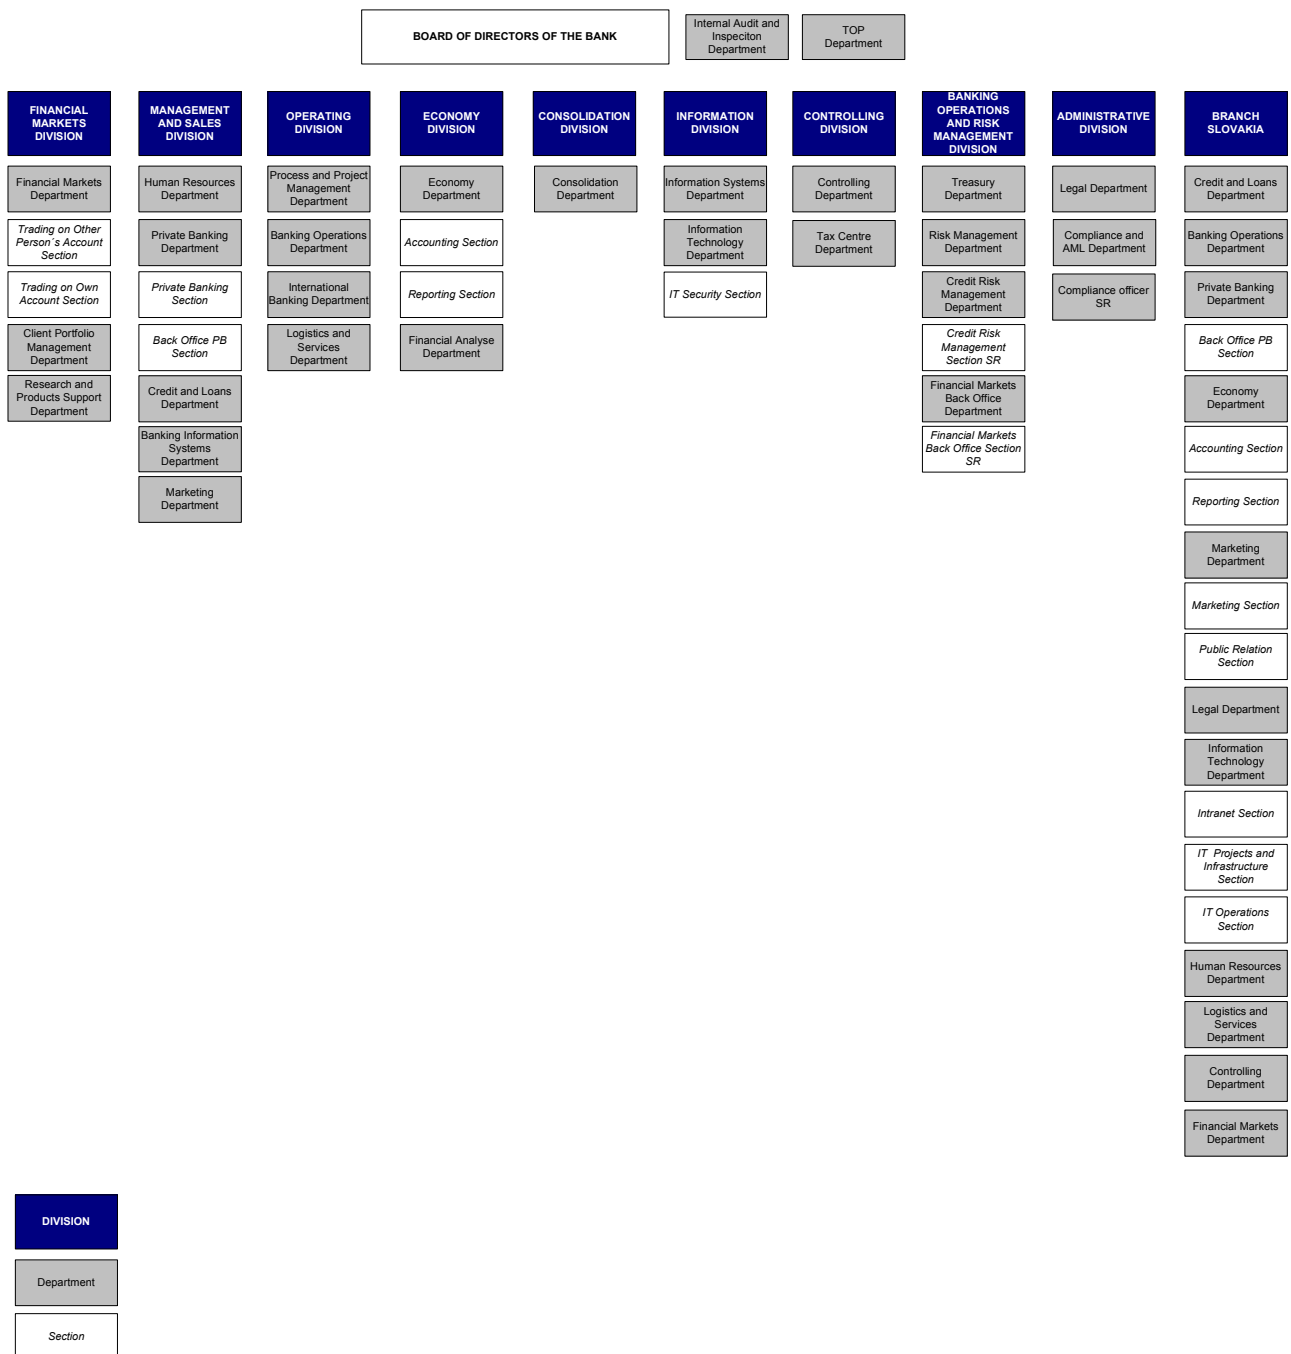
BOARD OF DIRECTORS OF THE BANK

Internal Audit and Inspeciton Department

TOP Department

FINANCIAL MARKETS DIVISION

Financial Markets Department

Trading on Other Person´s Account Section

Trading on Own Account Section

Client Portfolio Management Department

Research and Products Support Department

MANAGEMENT AND SALES DIVISION

Human Resources Department

Private Banking Department

Private Banking Section

Back Office PB Section

Credit and Loans Department

Banking Information Systems Department

Marketing Department

OPERATING DIVISION

Process and Project Management Department

Banking Operations Department

International Banking Department

Logistics and Services Department

ECONOMY DIVISION

Economy Department

Accounting Section

Reporting Section

Financial Analyse Department

CONSOLIDATION DIVISION

Consolidation Department

INFORMATION DIVISION

Information Systems Department

Information Technology Department

IT Security Section

CONTROLLING DIVISION

Controlling Department

Tax Centre Department

BANKING OPERATIONS AND RISK MANAGEMENT DIVISION

Treasury Department

Risk Management Department

Credit Risk Management Department

Credit Risk Management Section SR

Financial Markets Back Office Department

Financial Markets Back Office Section SR

ADMINISTRATIVE DIVISION

Legal Department

Compliance and AML Department

Compliance officer SR

BRANCH SLOVAKIA

Credit and Loans Department

Banking Operations Department

Private Banking Department

Back Office PB Section

Economy Department

Accounting Section

Reporting Section

Marketing Department

Marketing Section

Public Relation Section

Legal Department

Information Technology Department

Intranet Section

IT Projects and Infrastructure Section

IT Operations Section

Human Resources Department

Logistics and Services Department

Controlling Department

Financial Markets Department

DIVISION

Department

Section